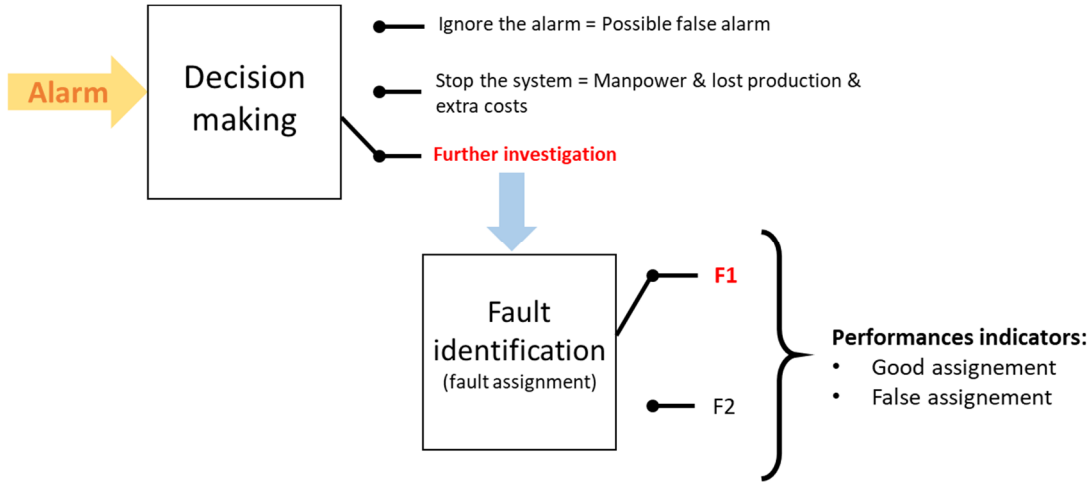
Alarm

Decision making

Ignore the alarm = Possible false alarm

Stop the system = Manpower & lost production & extra costs

Further investigation

Fault identification
(fault assignment)

F1

F2

Performances indicators:
• Good assignement
• False assignement